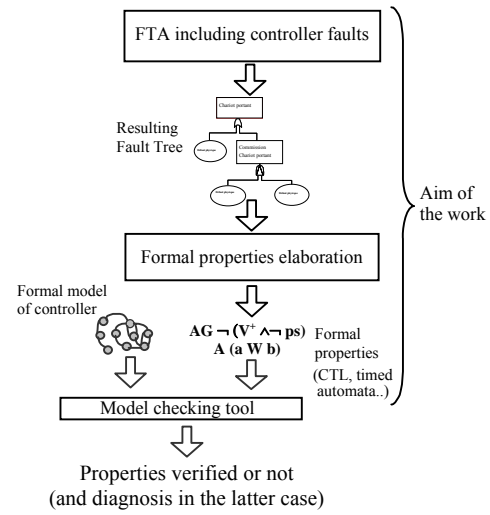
FTA including controller faults

Resulting Fault Tree

Chariot portant

Commission Chariot portant

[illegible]

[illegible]

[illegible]

Aim of the work

Formal properties elaboration

Formal model of controller

AG ¬ ($V^{+}$ ∧ ¬ ps)
A (a W b)

Formal properties (CTL, timed automata..)

Model checking tool

Properties verified or not
(and diagnosis in the latter case)